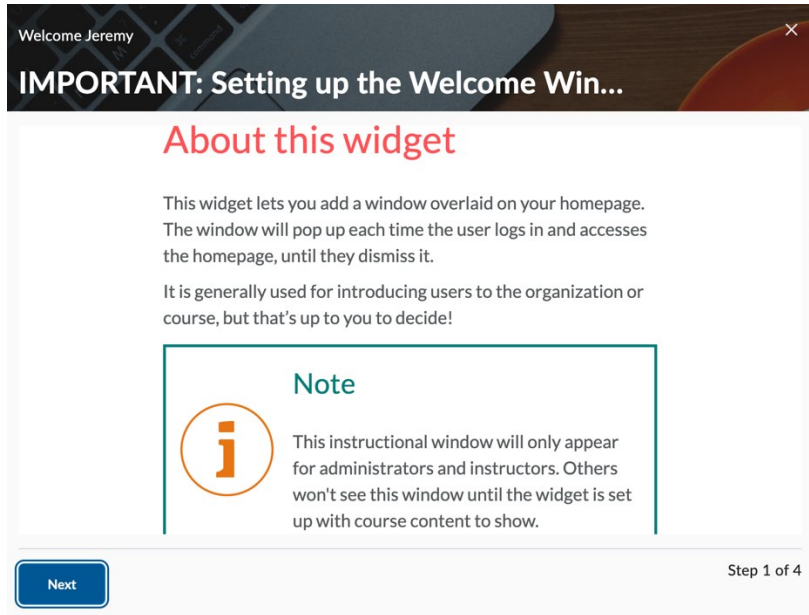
Welcome Jeremy

×

IMPORTANT: Setting up the Welcome Win...

About this widget

This widget lets you add a window overlaid on your homepage. The window will pop up each time the user logs in and accesses the homepage, until they dismiss it.

It is generally used for introducing users to the organization or course, but that's up to you to decide!

Note

This instructional window will only appear for administrators and instructors. Others won't see this window until the widget is set up with course content to show.

Next

Step 1 of 4